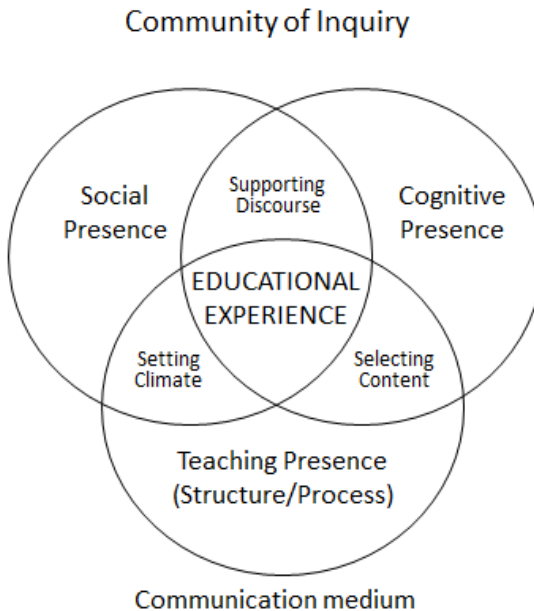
Community of Inquiry

Social Presence

Supporting Discourse

Cognitive Presence

EDUCATIONAL EXPERIENCE

Setting Climate

Selecting Content

Teaching Presence (Structure/Process)

Communication medium